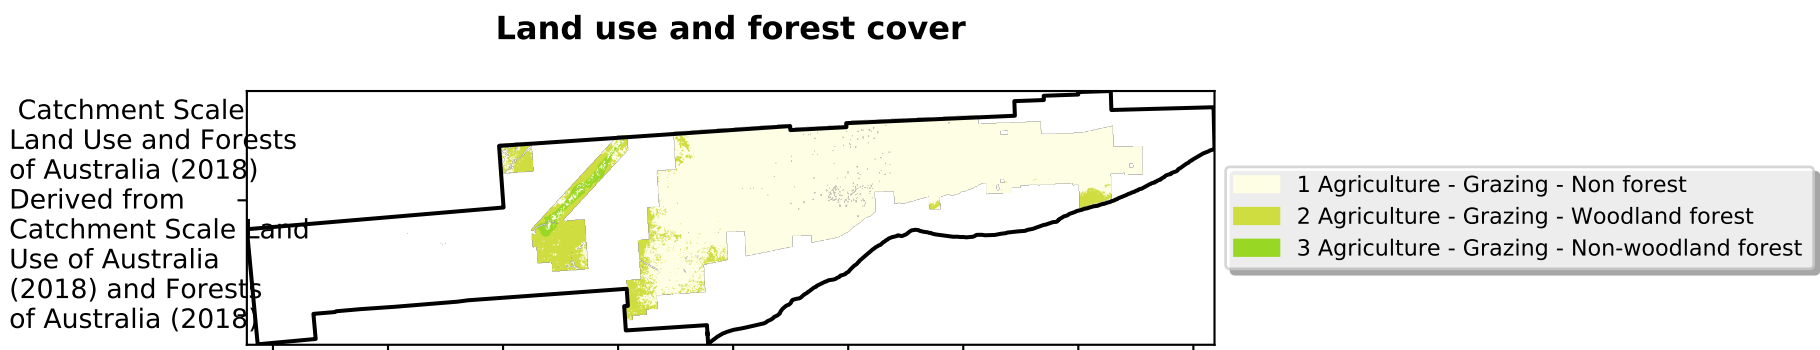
Land use and forest cover

Catchment Scale Land Use and Forests of Australia (2018) Derived from Catchment Scale Land Use of Australia (2018) and Forests of Australia (2018)

1 Agriculture - Grazing - Non forest
2 Agriculture - Grazing - Woodland forest
3 Agriculture - Grazing - Non-woodland forest